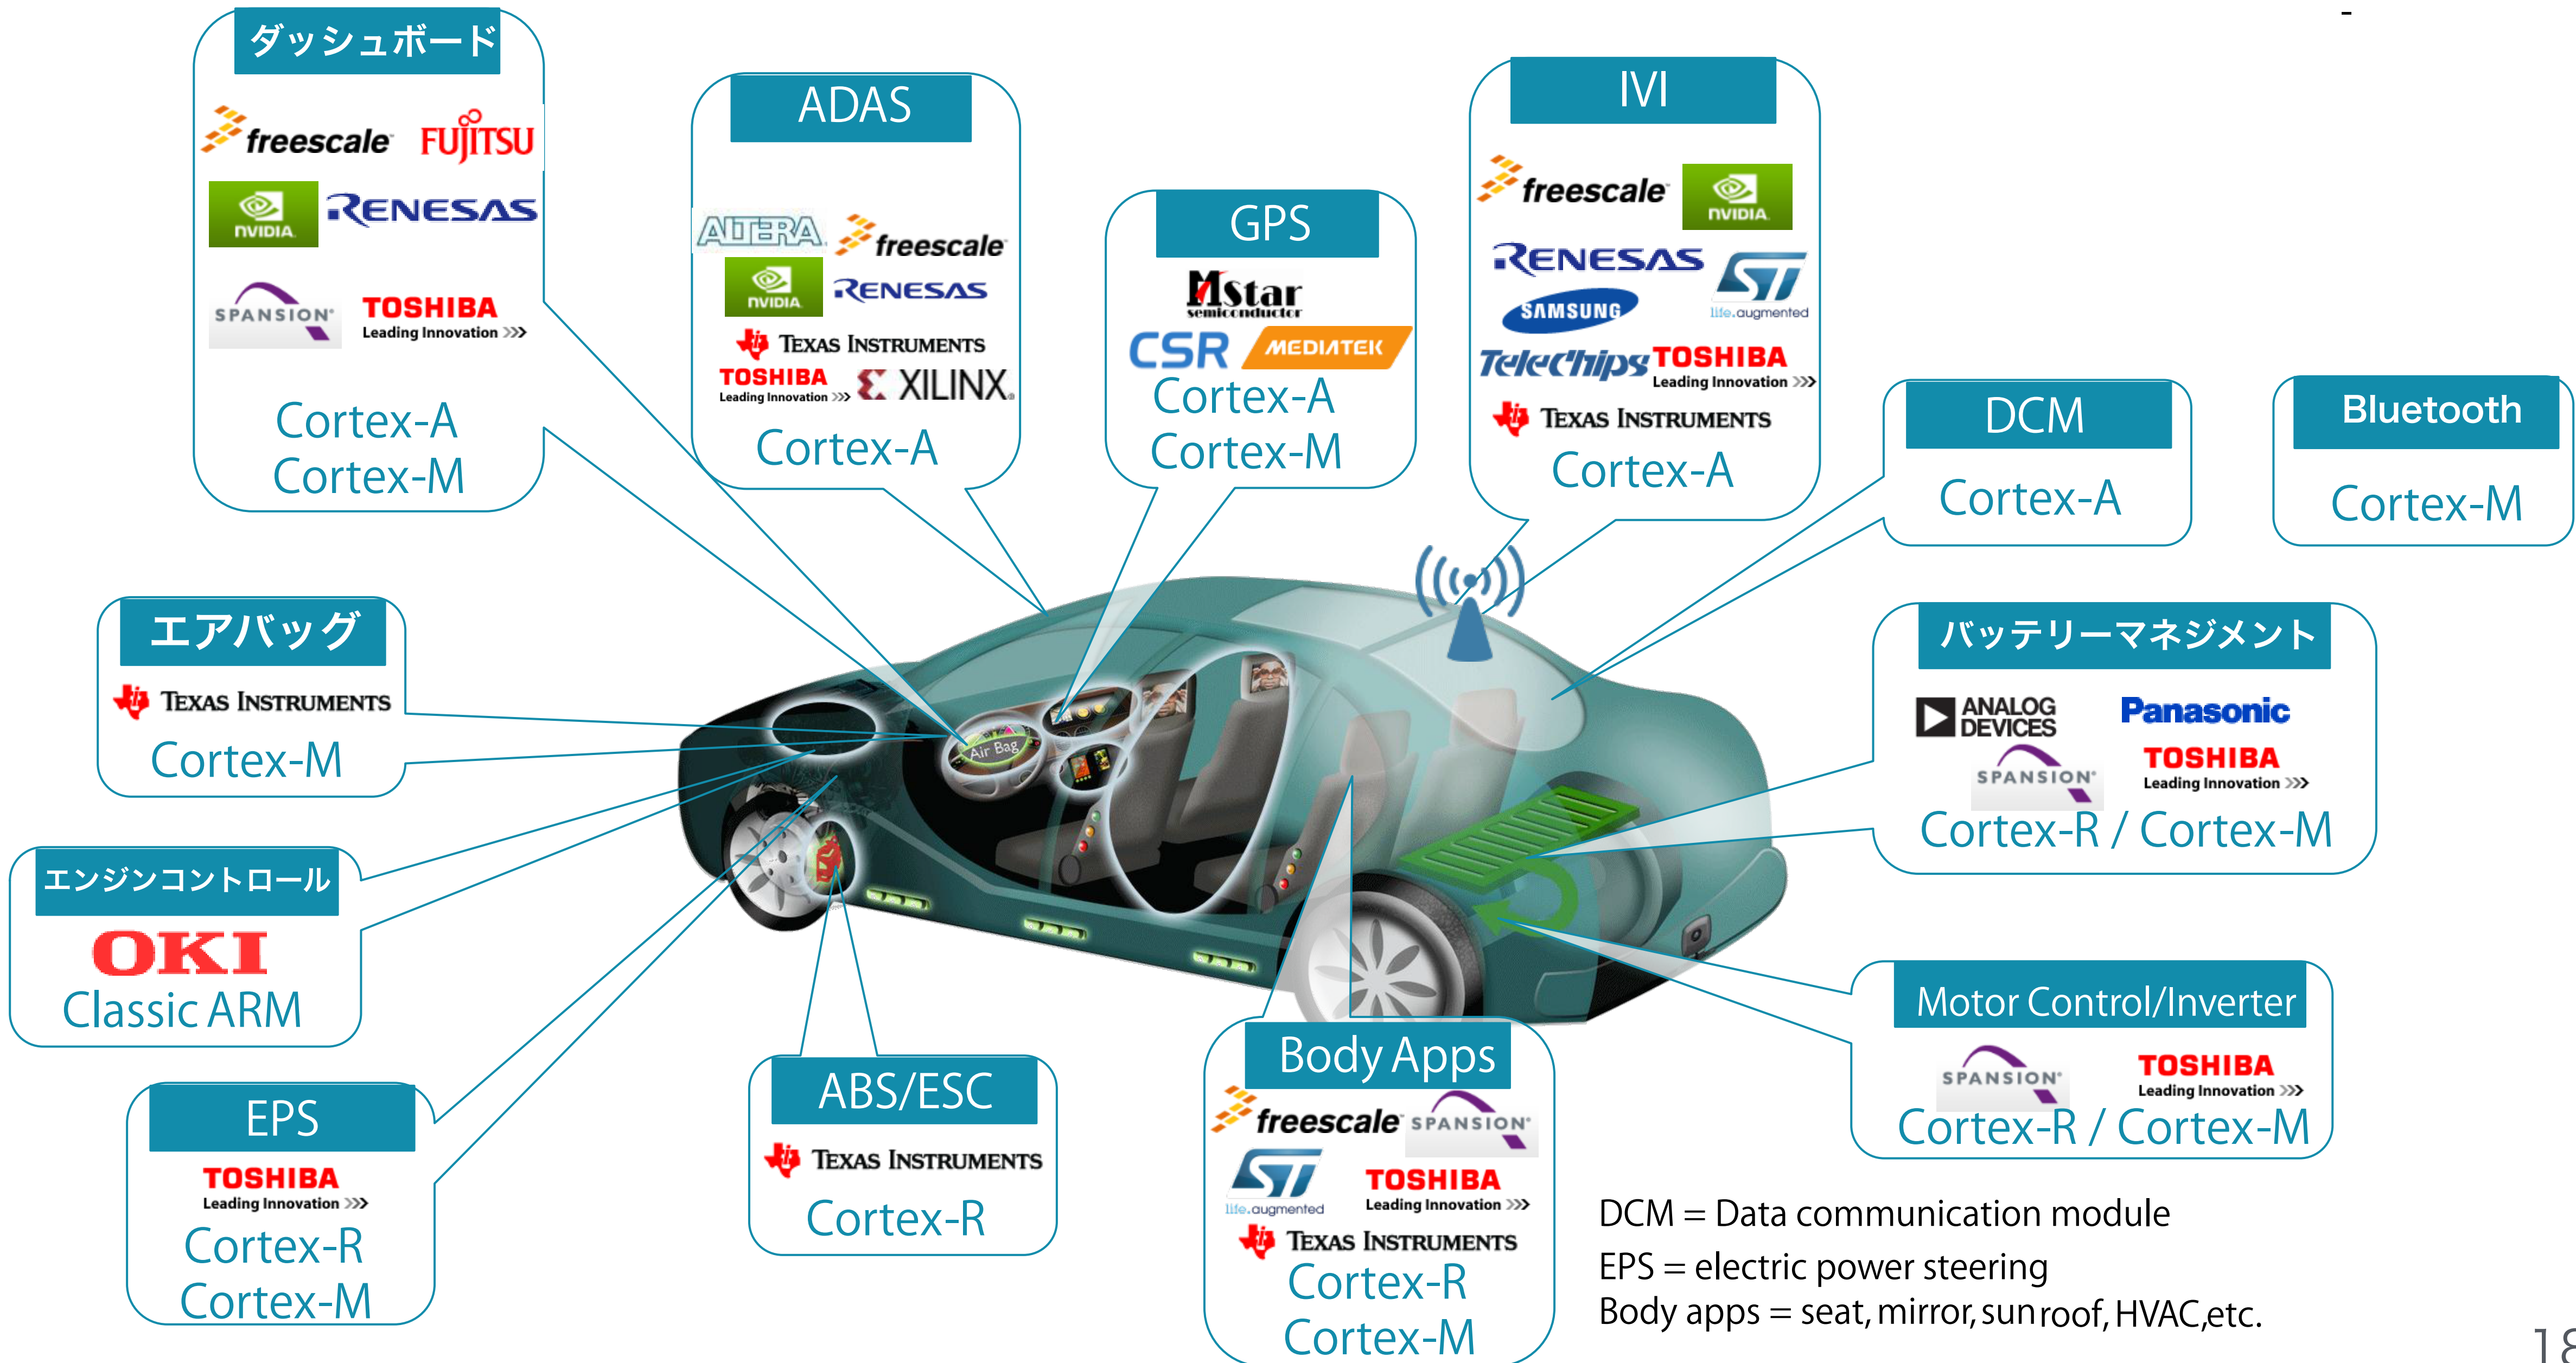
ダッシュボード
freescale FUJITSU
NVIDIA RENESAS
SPANSION TOSHIBA Leading Innovation
Cortex-A
Cortex-M

ADAS
ALTERA freescale
NVIDIA RENESAS
TEXAS INSTRUMENTS
TOSHIBA Leading Innovation XILINX
Cortex-A

GPS
MStar semiconductor
CSR MEDIATEK
Cortex-A
Cortex-M

IVI
freescale NVIDIA
RENESAS ST life.augmented
SAMSUNG
Telechips TOSHIBA Leading Innovation
TEXAS INSTRUMENTS
Cortex-A

DCM
Cortex-A

Bluetooth
Cortex-M

エアバッグ
TEXAS INSTRUMENTS
Cortex-M

Air Bag

エンジンコントロール
OKI
Classic ARM

EPS
TOSHIBA Leading Innovation
Cortex-R
Cortex-M

ABS/ESC
TEXAS INSTRUMENTS
Cortex-R

Body Apps
freescale SPANSION
ST life.augmented TOSHIBA Leading Innovation
TEXAS INSTRUMENTS
Cortex-R
Cortex-M

バッテリーマネジメント
ANALOG DEVICES Panasonic
SPANSION TOSHIBA Leading Innovation
Cortex-R / Cortex-M

Motor Control/Inverter
SPANSION TOSHIBA Leading Innovation
Cortex-R / Cortex-M

DCM = Data communication module
EPS = electric power steering
Body apps = seat, mirror, sun roof, HVAC,etc.

18